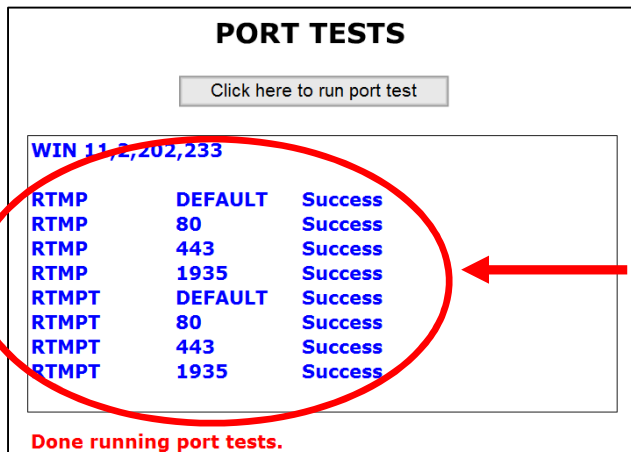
PORT TESTS

Click here to run port test

WIN 11,2,202,233

| | | |
|---|---|---|
| RTMP | DEFAULT | Success |
| RTMP | 80 | Success |
| RTMP | 443 | Success |
| RTMP | 1935 | Success |
| RTMPT | DEFAULT | Success |
| RTMPT | 80 | Success |
| RTMPT | 443 | Success |
| RTMPT | 1935 | Success |

Done running port tests.